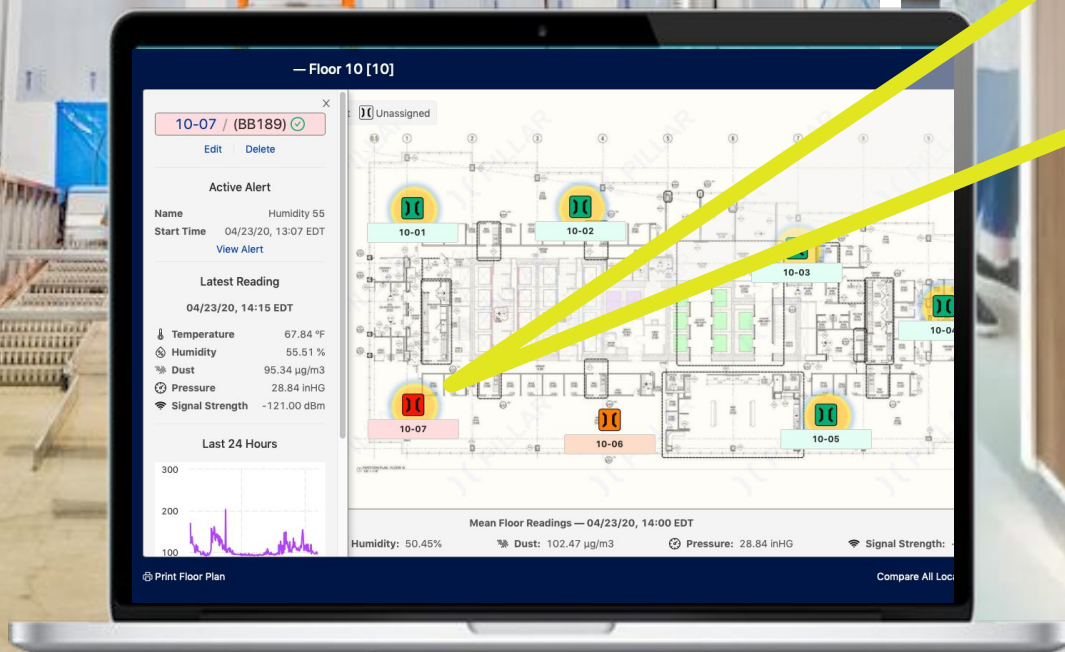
— Floor 10 [10]

10-07 / (BB189)

Edit Delete

Active Alert

Name Humidity 55

Start Time 04/23/20, 13:07 EDT

View Alert

Latest Reading

04/23/20, 14:15 EDT

Temperature 67.84 °F

Humidity 55.51 %

Dust 95.34 µg/m3

Pressure 28.84 inHG

Signal Strength -121.00 dBm

Last 24 Hours

300

200

100

Unassigned

10-01

10-02

10-03

10-04

10-07

10-06

10-05

Mean Floor Readings — 04/23/20, 14:00 EDT

Humidity: 50.45% Dust: 102.47 µg/m3 Pressure: 28.84 inHG Signal Strength: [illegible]

Print Floor Plan

Compare All Loca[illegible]